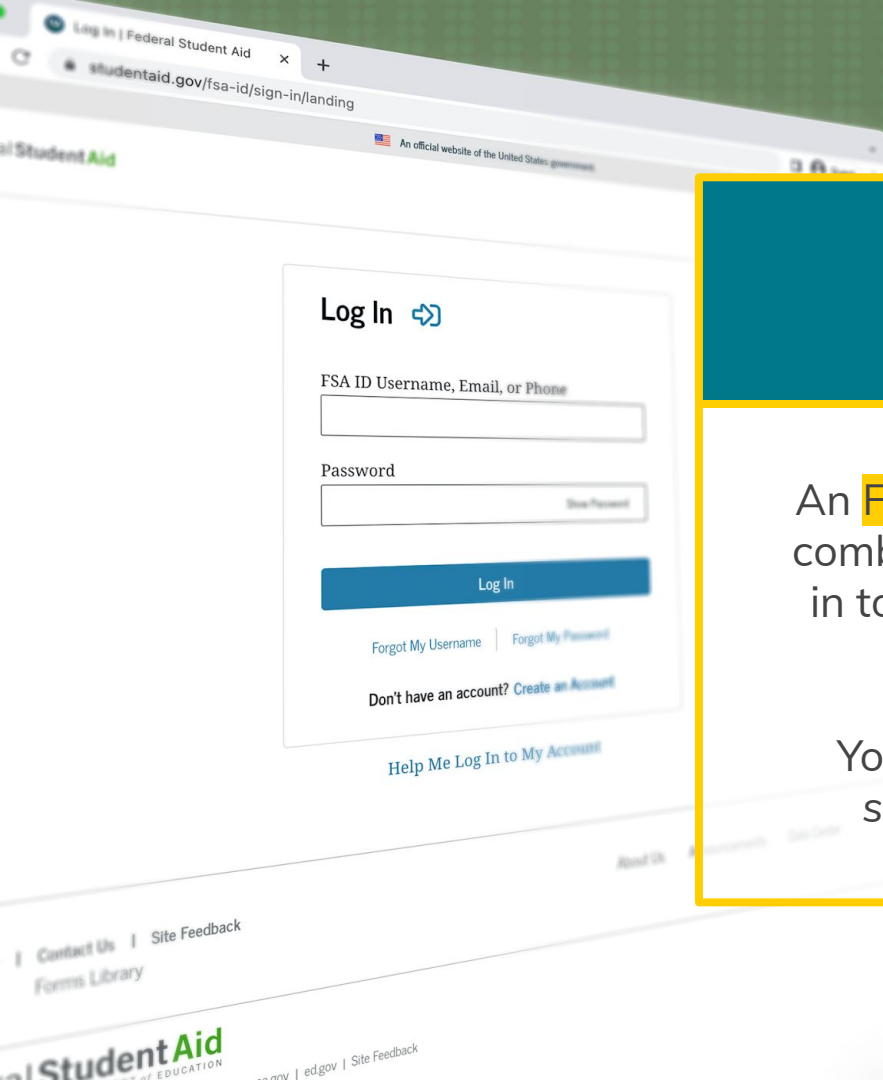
Log In | Federal Student Aid ×
+
studentaid.gov/fsa-id/sign-in/landing
al Student Aid
An official website of the United States government

Log In

FSA ID Username, Email, or Phone

Password

Show Password

Log In

Forgot My Username | Forgot My Password

Don't have an account? Create an Account

Help Me Log In to My Account

About Us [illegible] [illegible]

| Contact Us | Site Feedback
Forms Library

al Student Aid
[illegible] of EDUCATION
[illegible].gov | ed.gov | Site Feedback

An F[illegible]
comb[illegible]
in to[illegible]

Yo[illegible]
s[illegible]